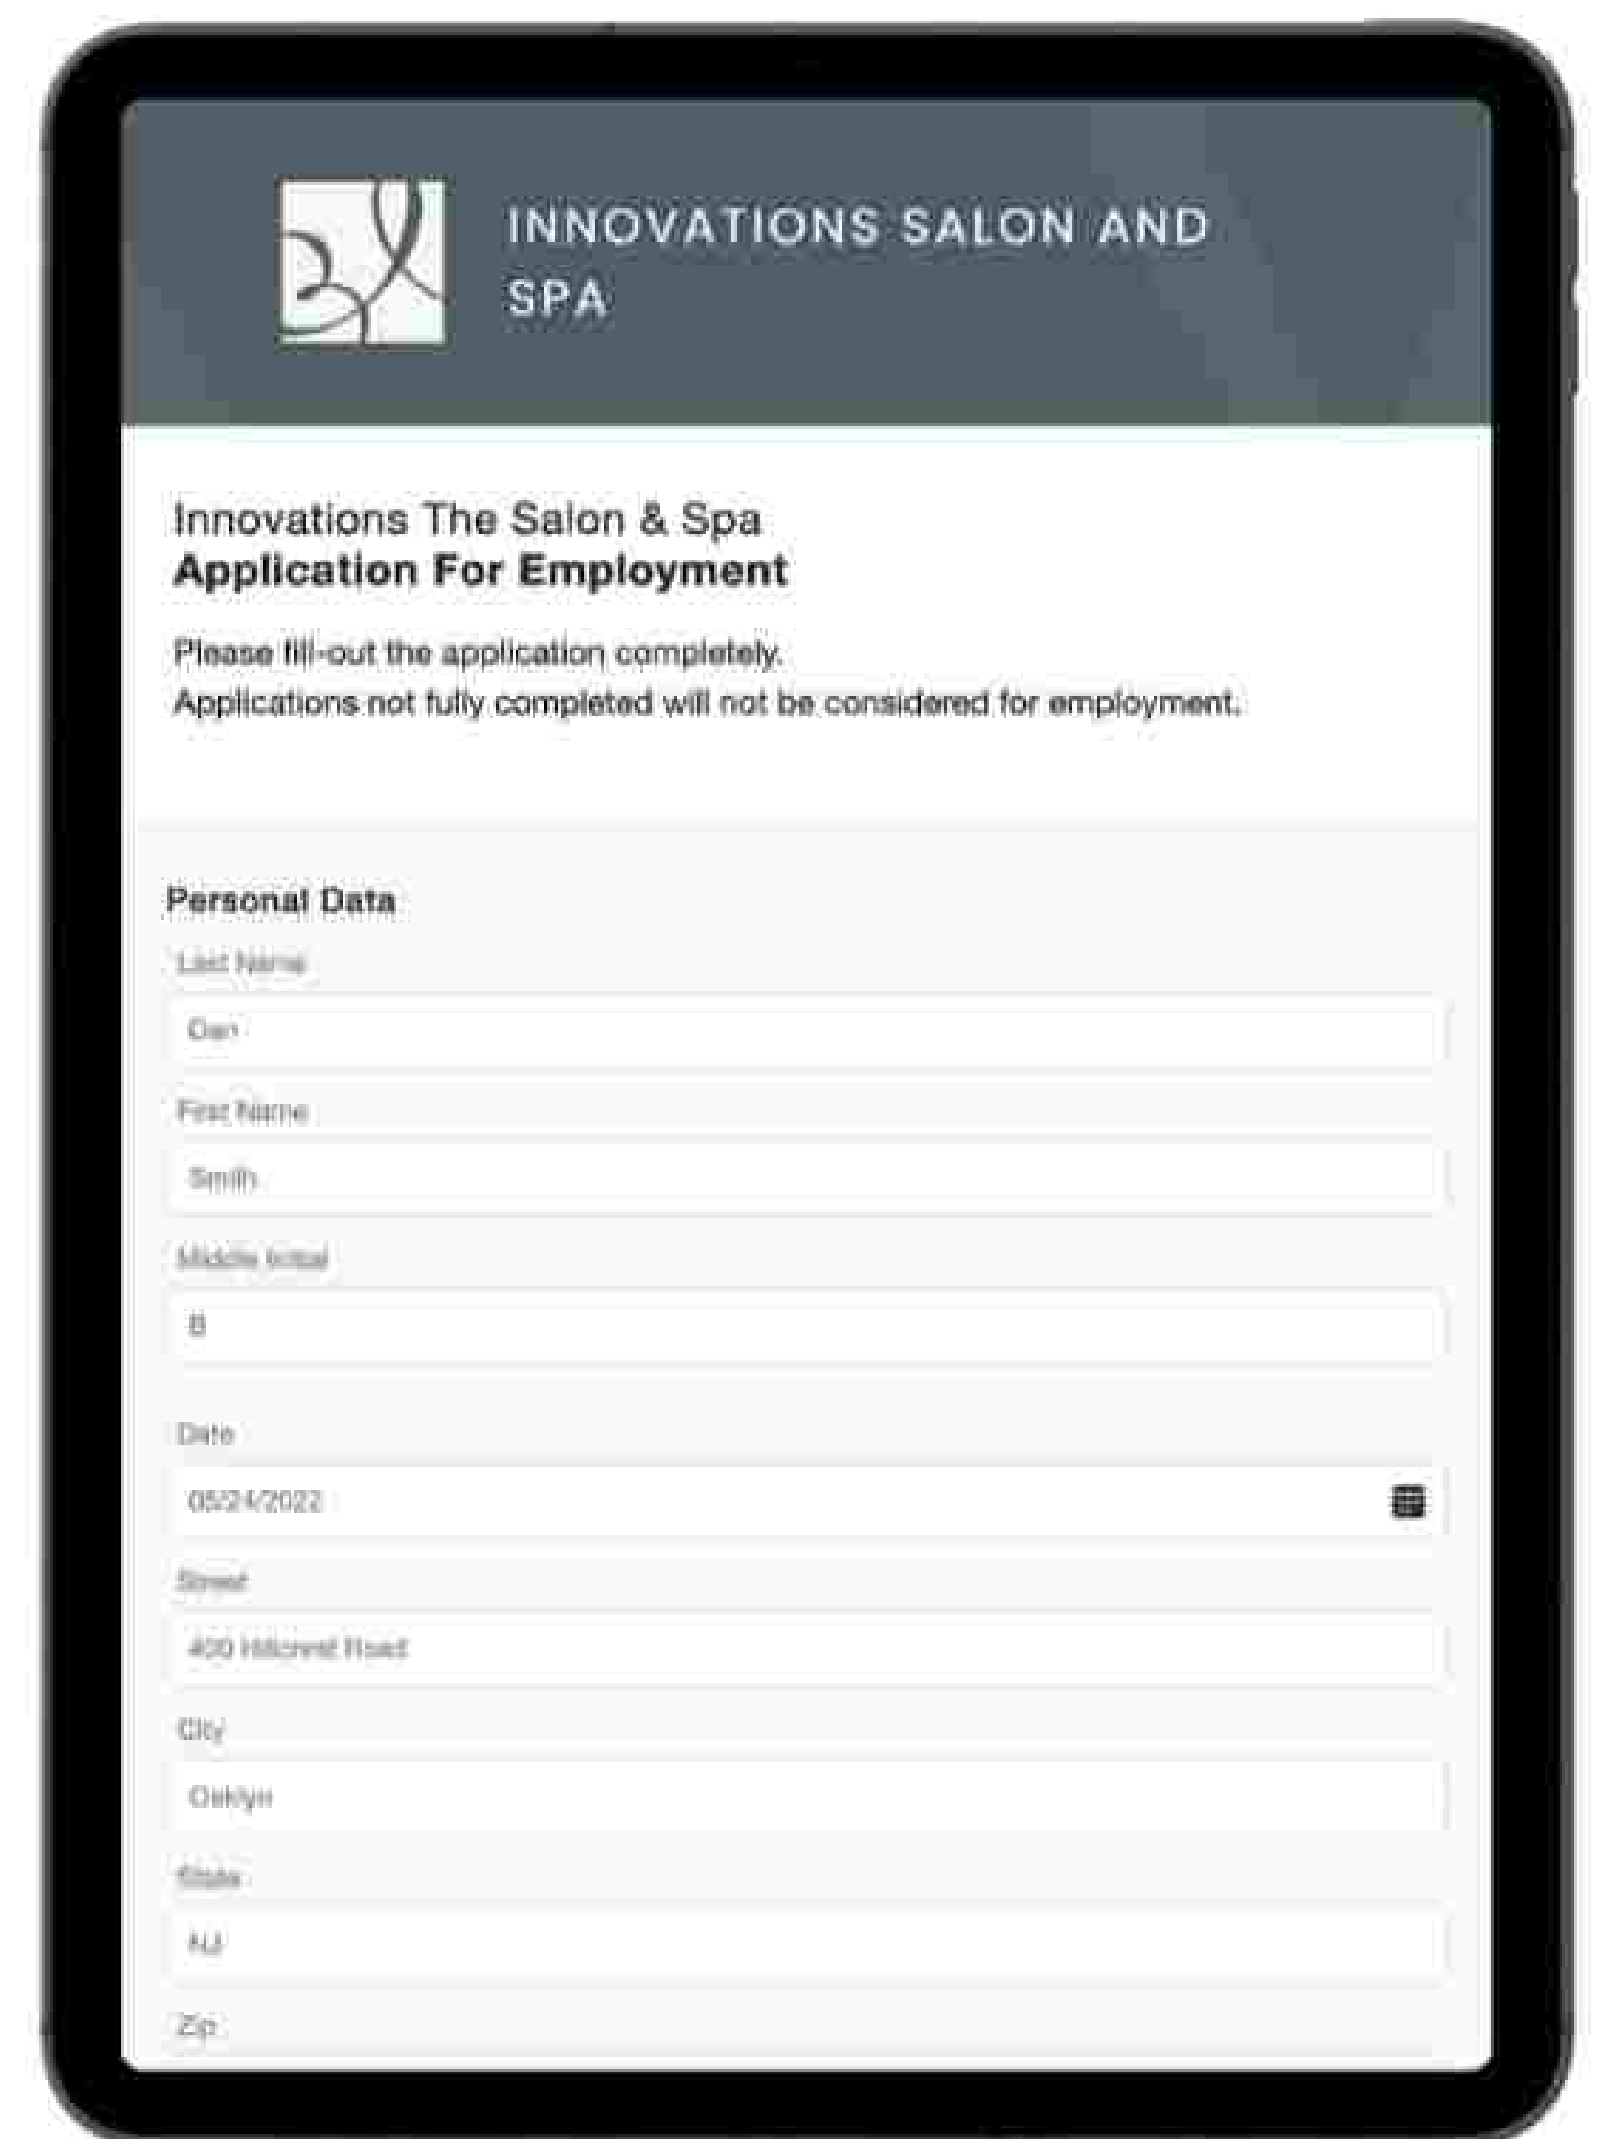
INNOVATIONS SALON AND SPA

Innovations The Salon & Spa
Application For Employment

Please fill-out the application completely.
Applications not fully completed will not be considered for employment.

Personal Data

Last Name

Dan

First Name

Smith

Middle Initial

B

Date

05/24/2022

Street

400 Hillcrest Road

City

Oaklyn

State

NJ

Zip